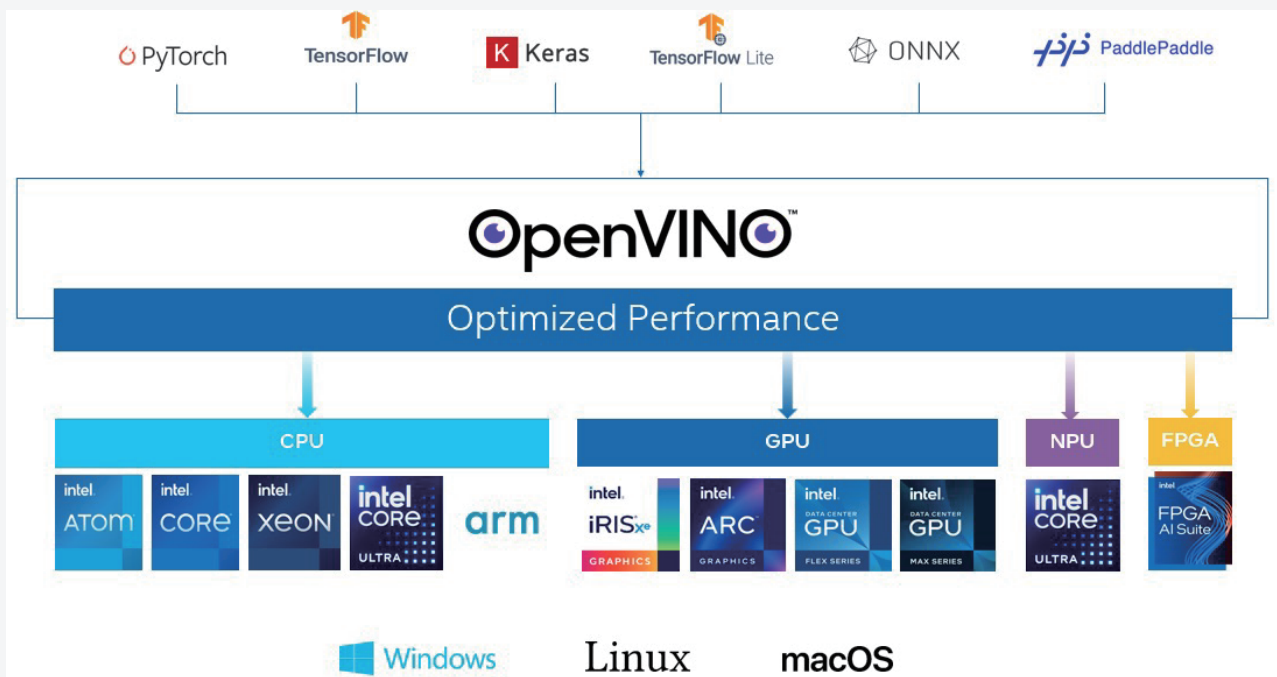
PyTorch TensorFlow Keras TensorFlow Lite ONNX PaddlePaddle

OpenVINO™

Optimized Performance

CPU

intel. ATOM

intel. CORE

intel. XEON

intel CORE ULTRA

arm

GPU

intel. iRIS Xe GRAPHICS

intel. ARC GRAPHICS

intel. DATA CENTER GPU FLEX SERIES

intel. DATA CENTER GPU MAX SERIES

NPU

intel CORE ULTRA

FPGA

intel FPGA AI Suite

Windows Linux macOS